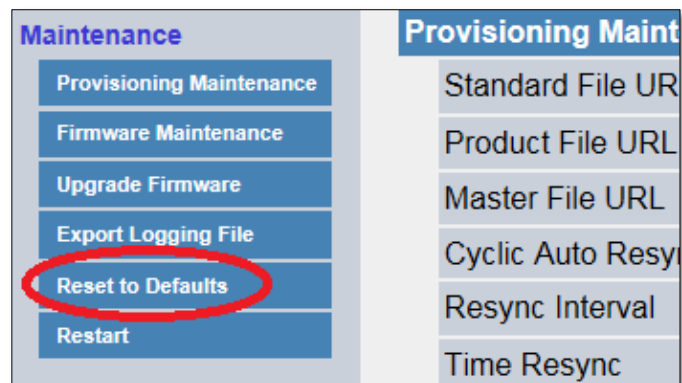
Maintenance

Provisioning Maintenance

Firmware Maintenance

Upgrade Firmware

Export Logging File

Reset to Defaults

Restart

Provisioning Maint

Standard File UR

Product File URL

Master File URL

Cyclic Auto Resy

Resync Interval

Time Resync